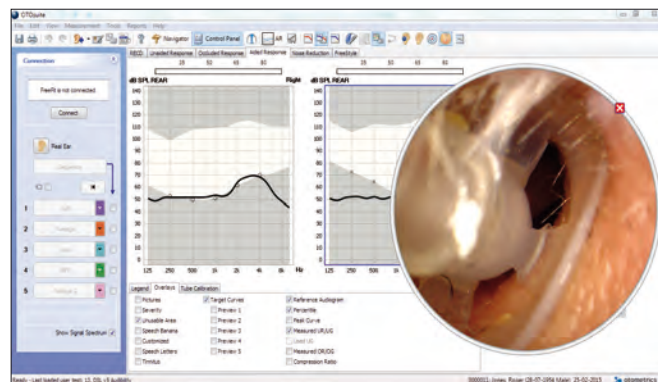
OTOsuite
File Edit View Measurement Tools Reports Help
Navigator Control Panel
REIG Unaided Response Occluded Response Aided Response Noise Reduction FreeStyle
Connection
FreeFit is not connected.
Connect
Real Ear
1
2
3
4
5
Show Signal Spectrum
dB SPL REAR
Right
dB SPL REAR
140
130
120
110
100
90
80
70
60
50
40
30
20
10
0
-10
125 250 500 1k 2k 4k 8k Hz
125 250 500
Legend Overlays Tube Calibration
Pictures
Severity
Unusable Area
Speech Banana
Customized
Speech Letters
Tinnitus
Target Curves
Preview 1
Preview 2
Preview 3
Preview 4
Preview 5
Reference Audiogram
Percentile
Peak Curve
Measured UR/UG
Used UL
Measured OR/OG
Compression Ratio
Ready - Last loaded user test: 15 OSL v5 Audibility
otometrics